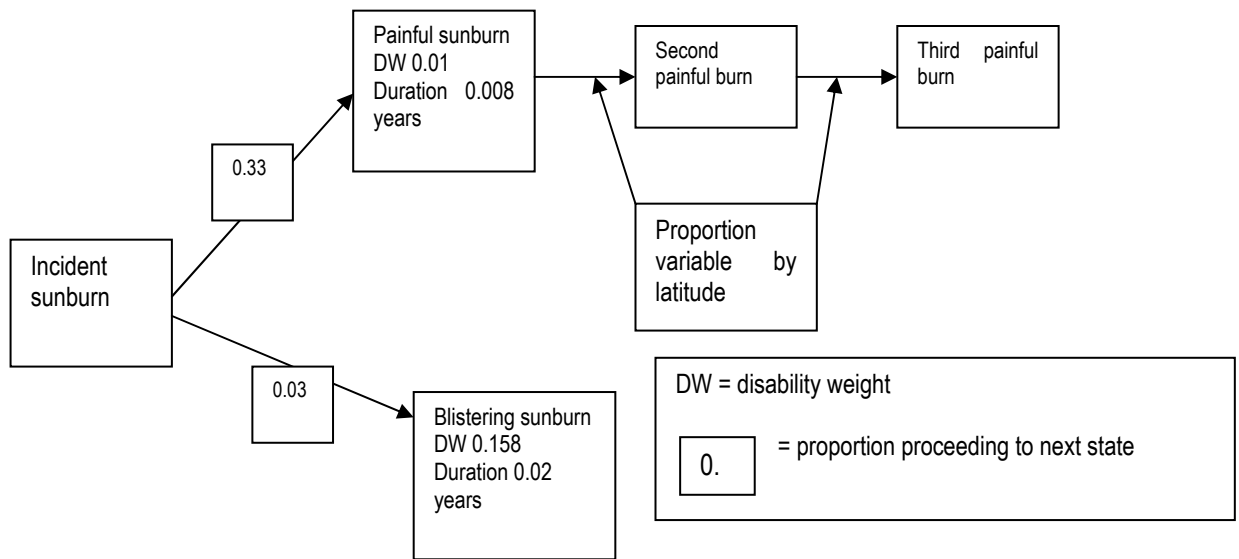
Incident sunburn

0.33

Painful sunburn
DW 0.01
Duration 0.008 years

Second painful burn

Third painful burn

Proportion variable by latitude

0.03

Blistering sunburn
DW 0.158
Duration 0.02 years

DW = disability weight

0. = proportion proceeding to next state